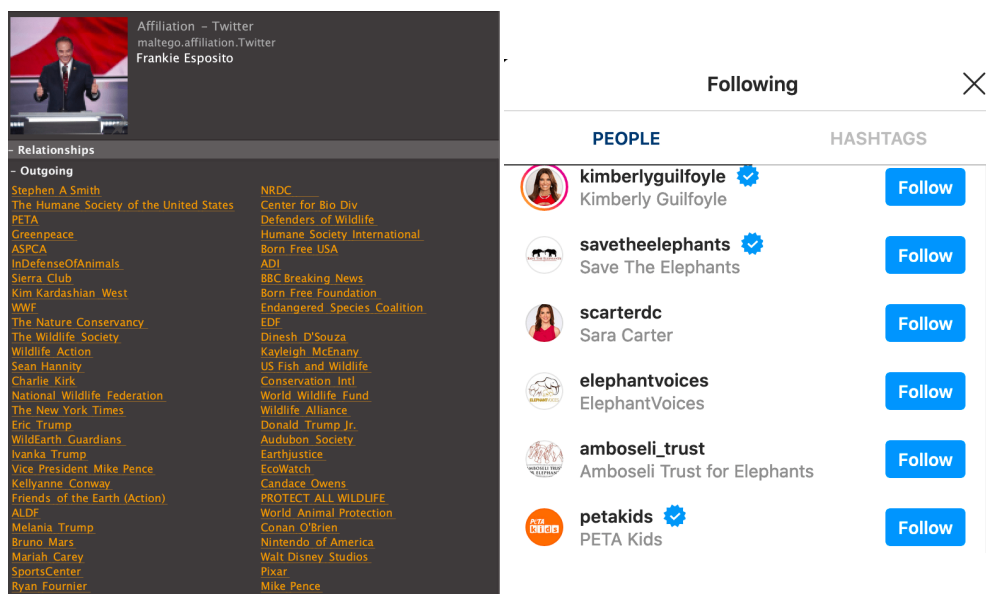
Affiliation - Twitter
maltego.affiliation.Twitter
Frankie Esposito

- Relationships
- Outgoing

Stephen A Smith
The Humane Society of the United States
PETA
Greenpeace
ASPCA
InDefenseOfAnimals
Sierra Club
Kim Kardashian West
WWF
The Nature Conservancy
The Wildlife Society
Wildlife Action
Sean Hannity
Charlie Kirk
National Wildlife Federation
The New York Times
Eric Trump
WildEarth Guardians
Ivanka Trump
Vice President Mike Pence
Kellyanne Conway
Friends of the Earth (Action)
ALDF
Melania Trump
Bruno Mars
Mariah Carey
SportsCenter
Ryan Fournier

NRDC
Center for Bio Div
Defenders of Wildlife
Humane Society International
Born Free USA
ADI
BBC Breaking News
Born Free Foundation
Endangered Species Coalition
EDF
Dinesh D'Souza
Kayleigh McEnany
US Fish and Wildlife
Conservation Intl
World Wildlife Fund
Wildlife Alliance
Donald Trump Jr.
Audubon Society
Earthjustice
EcoWatch
Candace Owens
PROTECT ALL WILDLIFE
World Animal Protection
Conan O'Brien
Nintendo of America
Walt Disney Studios
Pixar
Mike Pence

Following

PEOPLE
HASHTAGS

kimberlyguilfoyle
Kimberly Guilfoyle
Follow

savetheelephants
Save The Elephants
Follow

scarterdc
Sara Carter
Follow

elephantvoices
ElephantVoices
Follow

amboseli_trust
Amboseli Trust for Elephants
Follow

petakids
PETA Kids
Follow